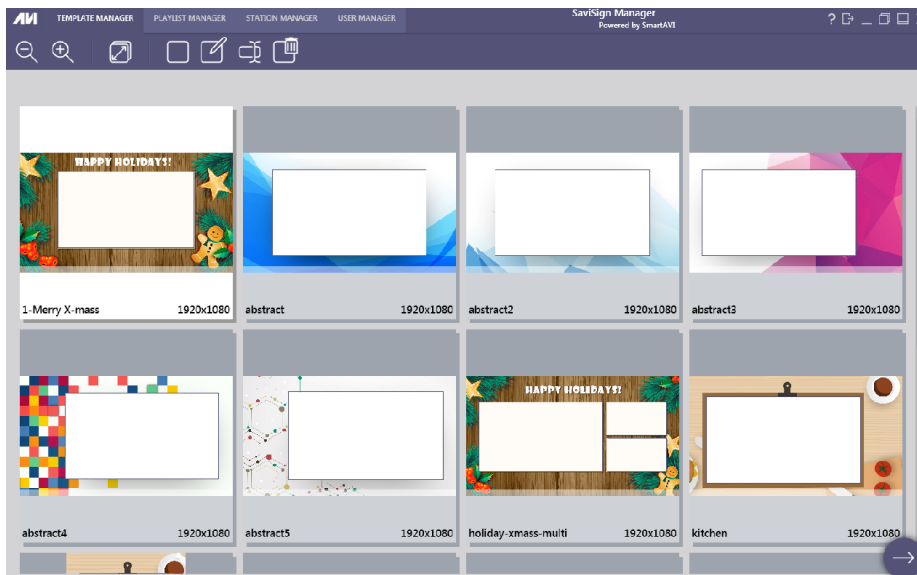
AVI TEMPLATE MANAGER PLAYLIST MANAGER STATION MANAGER USER MANAGER

SaviSign Manager
Powered by SmartAVI

?

HAPPY HOLIDAYS!

1-Merry X-mass 1920x1080

abstract 1920x1080

abstract2 1920x1080

abstract3 1920x1080

abstract4 1920x1080

abstract5 1920x1080

HAPPY HOLIDAYS!

holiday-xmass-multi 1920x1080

kitchen 1920x1080